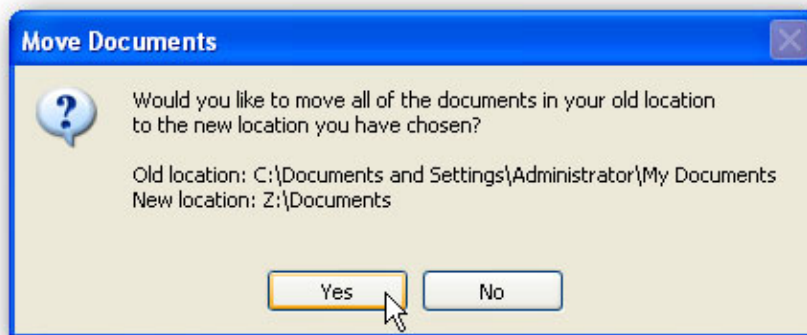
Move Documents

?

Would you like to move all of the documents in your old location to the new location you have chosen?

Old location: C:\Documents and Settings\Administrator\My Documents
New location: Z:\Documents

Yes No